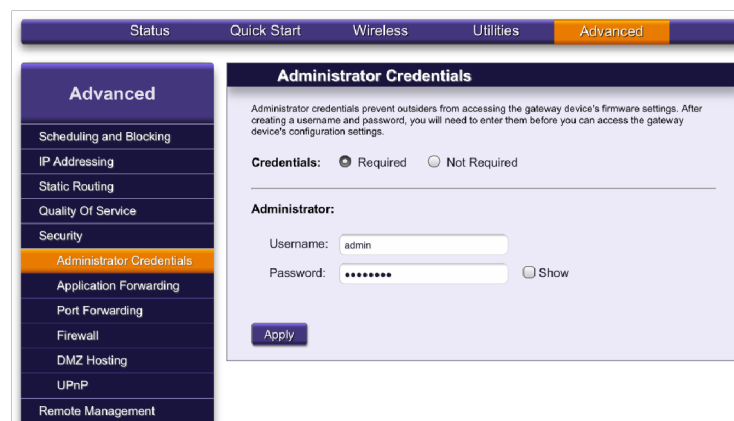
Status Quick Start Wireless Utilities Advanced

Advanced

Scheduling and Blocking
IP Addressing
Static Routing
Quality Of Service
Security
Administrator Credentials
Application Forwarding
Port Forwarding
Firewall
DMZ Hosting
UPnP
Remote Management

Administrator Credentials

Administrator credentials prevent outsiders from accessing the gateway device's firmware settings. After creating a username and password, you will need to enter them before you can access the gateway device's configuration settings.

Credentials: Required Not Required

Administrator:

Username: admin

Password: •••••••• Show

Apply